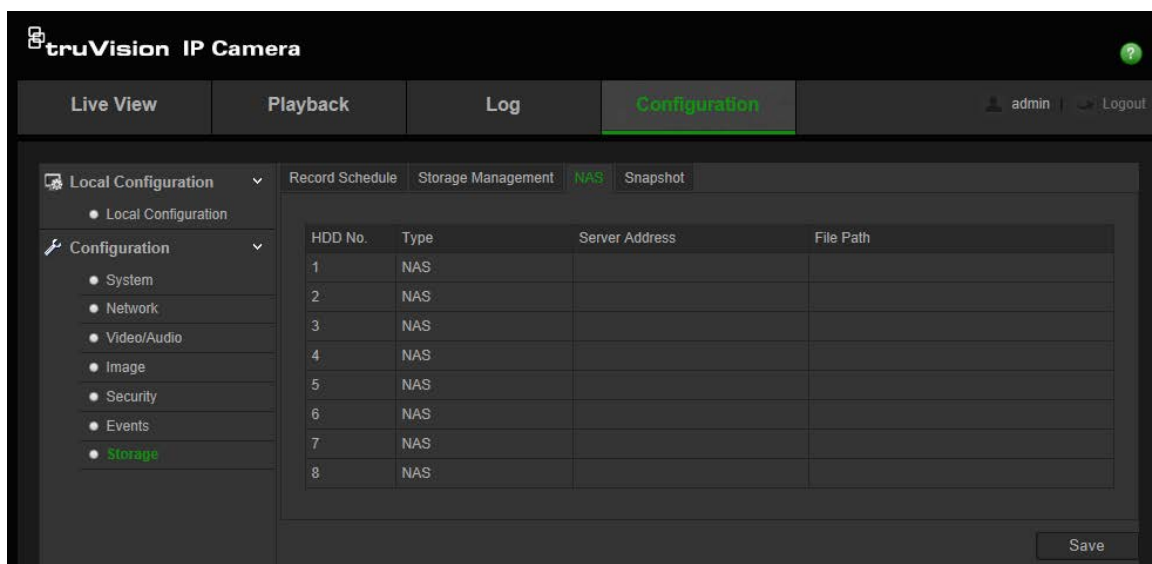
truVision IP Camera

?

Live View | Playback | Log | Configuration

admin | Logout

Local Configuration
• Local Configuration
Configuration
• System
• Network
• Video/Audio
• Image
• Security
• Events
• Storage

Record Schedule | Storage Management | NAS | Snapshot

| HDD No. | Type | Server Address | File Path |
|---|---|---|---|
| 1 | NAS | | |
| 2 | NAS | | |
| 3 | NAS | | |
| 4 | NAS | | |
| 5 | NAS | | |
| 6 | NAS | | |
| 7 | NAS | | |
| 8 | NAS | | |

Save